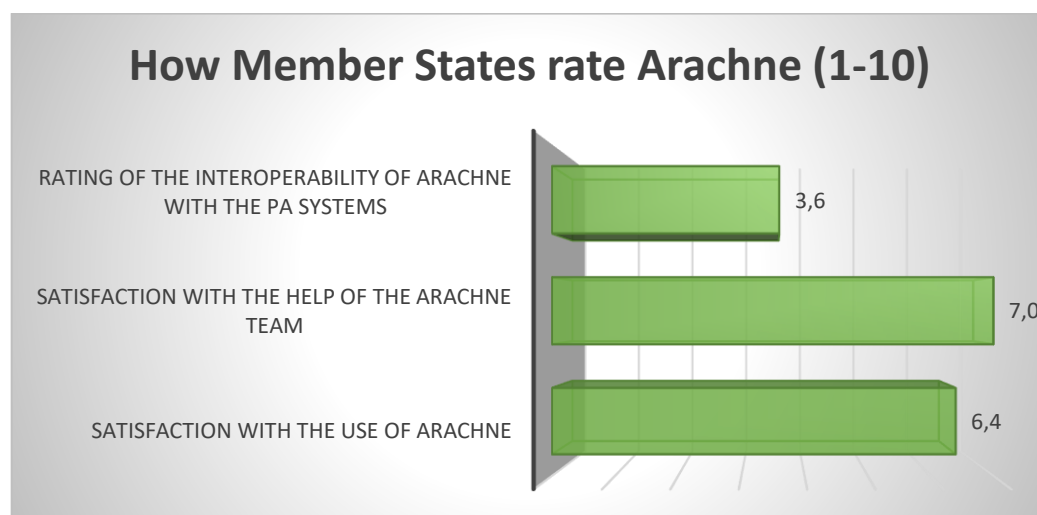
How Member States rate Arachne (1-10)

RATING OF THE INTEROPERABILITY OF ARACHNE WITH THE PA SYSTEMS

3,6

SATISFACTION WITH THE HELP OF THE ARACHNE TEAM

7,0

SATISFACTION WITH THE USE OF ARACHNE

6,4